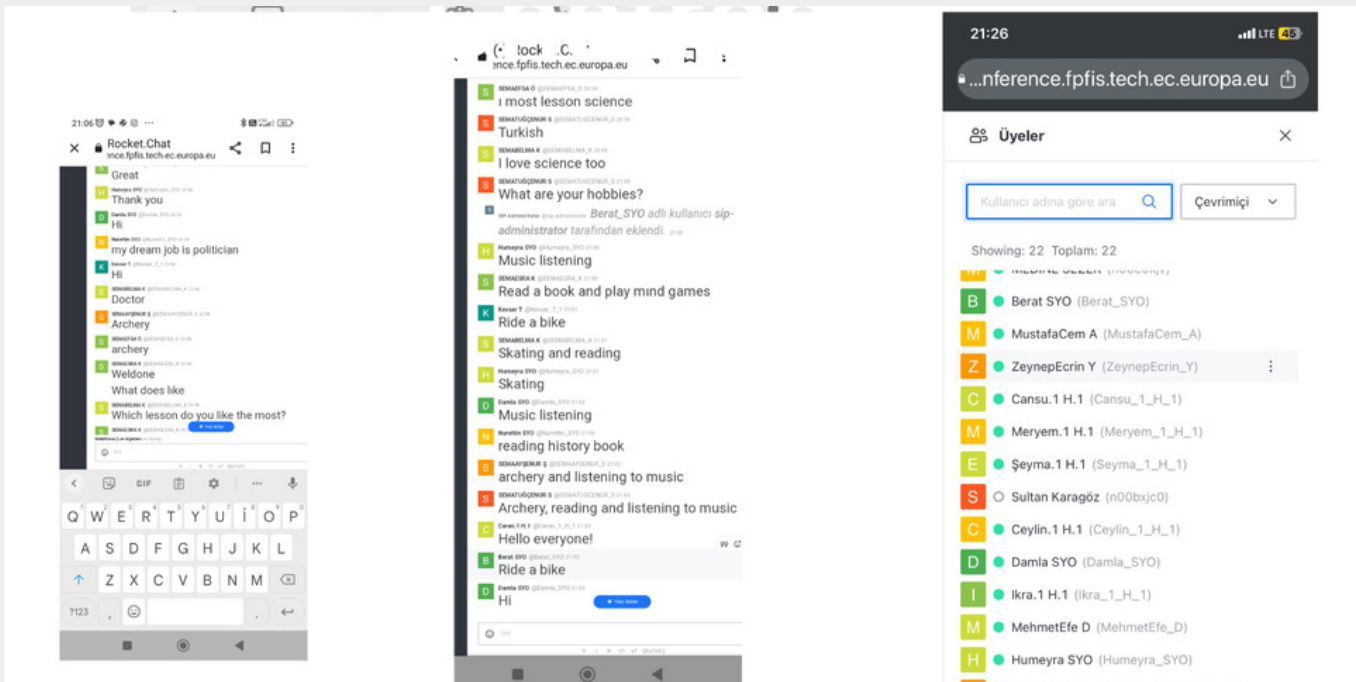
21:06

Rocket.Chat
ence.fpfis.tech.ec.europa.eu

Great

H Humeyra SYO
Thank you

D Damla SYO
Hi

N Nurettin SYO
my dream job is politician

K Kevser T
Hi

S SEMABELMA K
Doctor

S SEMAUYŞENUR Ş
Archery

S SEMAEFSA Ö
archery

S SEMAESRA K
Weldone

What does like

S SEMABELMA K
Which lesson do you like the most?

S SEMAESRA K

GIF

Q W E R T Y U İ O P
A S D F G H J K L
Z X C V B N M
?123 ,  .

(• Rock .C.
ence.fpfis.tech.ec.europa.eu

S SEMAEFSA Ö
i most lesson science

S SEMATUĞÇENUR S
Turkish

S SEMABELMA K
I love science too

S SEMATUĞÇENUR S
What are your hobbies?

SIP Administrator Berat_SYO adlı kullanıcı sip-administrator tarafından eklendi.

H Humeyra SYO
Music listening

S SEMAESRA K
Read a book and play mind games

K Kevser T
Ride a bike

S SEMABELMA K
Skating and reading

H Humeyra SYO
Skating

D Damla SYO
Music listening

N Nurettin SYO
reading history book

S SEMAAYŞENUR Ş
archery and listening to music

S SEMATUĞÇENUR S
Archery, reading and listening to music

C Ceren.1 H.1
Hello everyone!

B Berat SYO
Ride a bike

D Damla SYO
Hi

21:26 LTE 45
...nference.fpfis.tech.ec.europa.eu

Üyeler

Kullanıcı adına göre ara
Çevrimiçi

Showing: 22 Toplam: 22

B Berat SYO (Berat_SYO)
M MustafaCem A (MustafaCem_A)
Z ZeynepEcrin Y (ZeynepEcrin_Y)
C Cansu.1 H.1 (Cansu_1_H_1)
M Meryem.1 H.1 (Meryem_1_H_1)
E Şeyma.1 H.1 (Seyma_1_H_1)
S Sultan Karagöz (n00bxjc0)
C Ceylin.1 H.1 (Ceylin_1_H_1)
D Damla SYO (Damla_SYO)
I Ikra.1 H.1 (Ikra_1_H_1)
M MehmetEfe D (MehmetEfe_D)
H Humeyra SYO (Humeyra_SYO)